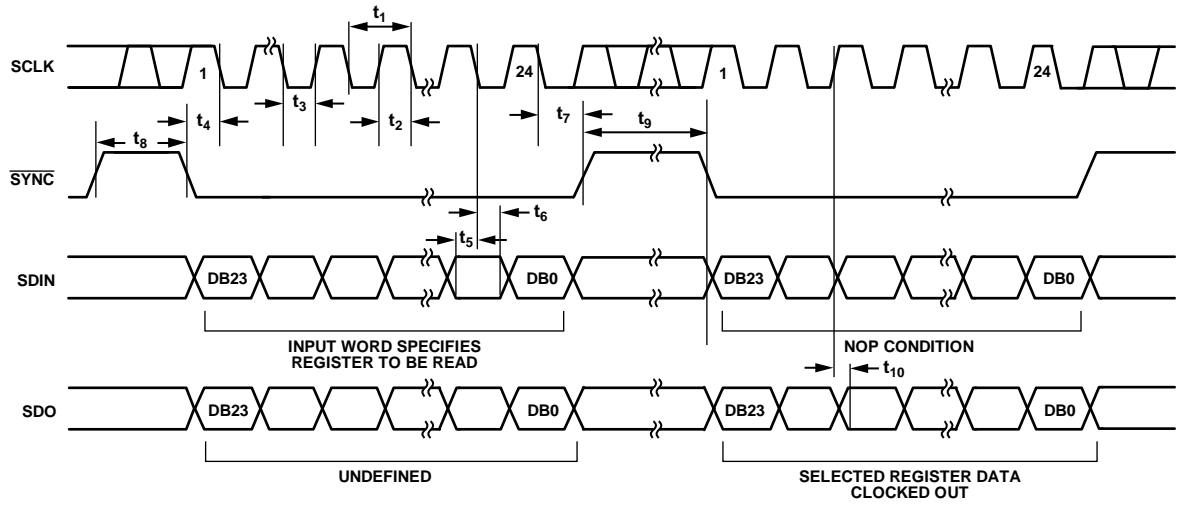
SCLK

$t_1$

1

24

1

24

$t_4$

$t_3$

$t_2$

$t_7$

$t_9$

$t_8$

$\overline{SYNC}$

$t_6$

$t_5$

SDIN

DB23

DB0

DB23

DB0

INPUT WORD SPECIFIES REGISTER TO BE READ

NOP CONDITION

$t_{10}$

SDO

DB23

DB0

DB23

DB0

UNDEFINED

SELECTED REGISTER DATA CLOCKED OUT